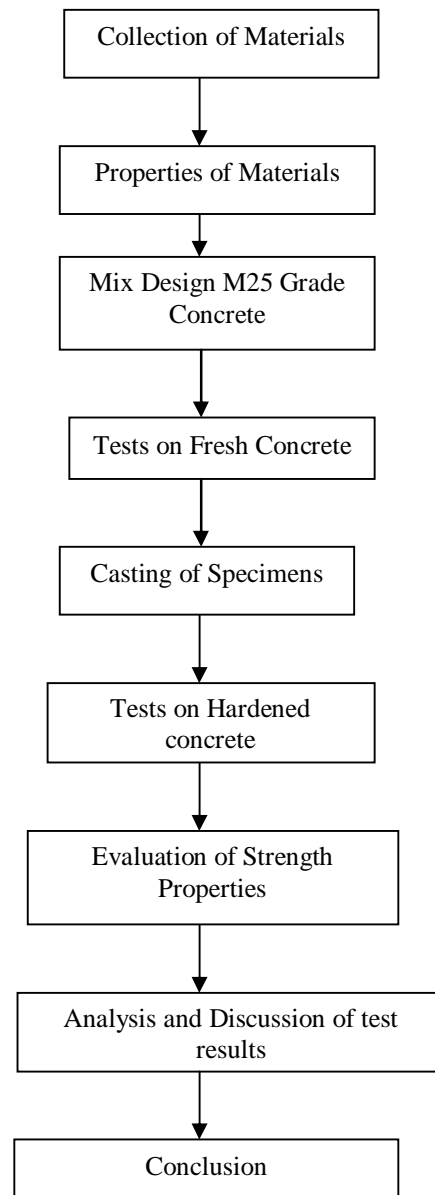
Collection of Materials

Properties of Materials

Mix Design M25 Grade Concrete

Tests on Fresh Concrete

Casting of Specimens

Tests on Hardened concrete

Evaluation of Strength Properties

Analysis and Discussion of test results

Conclusion